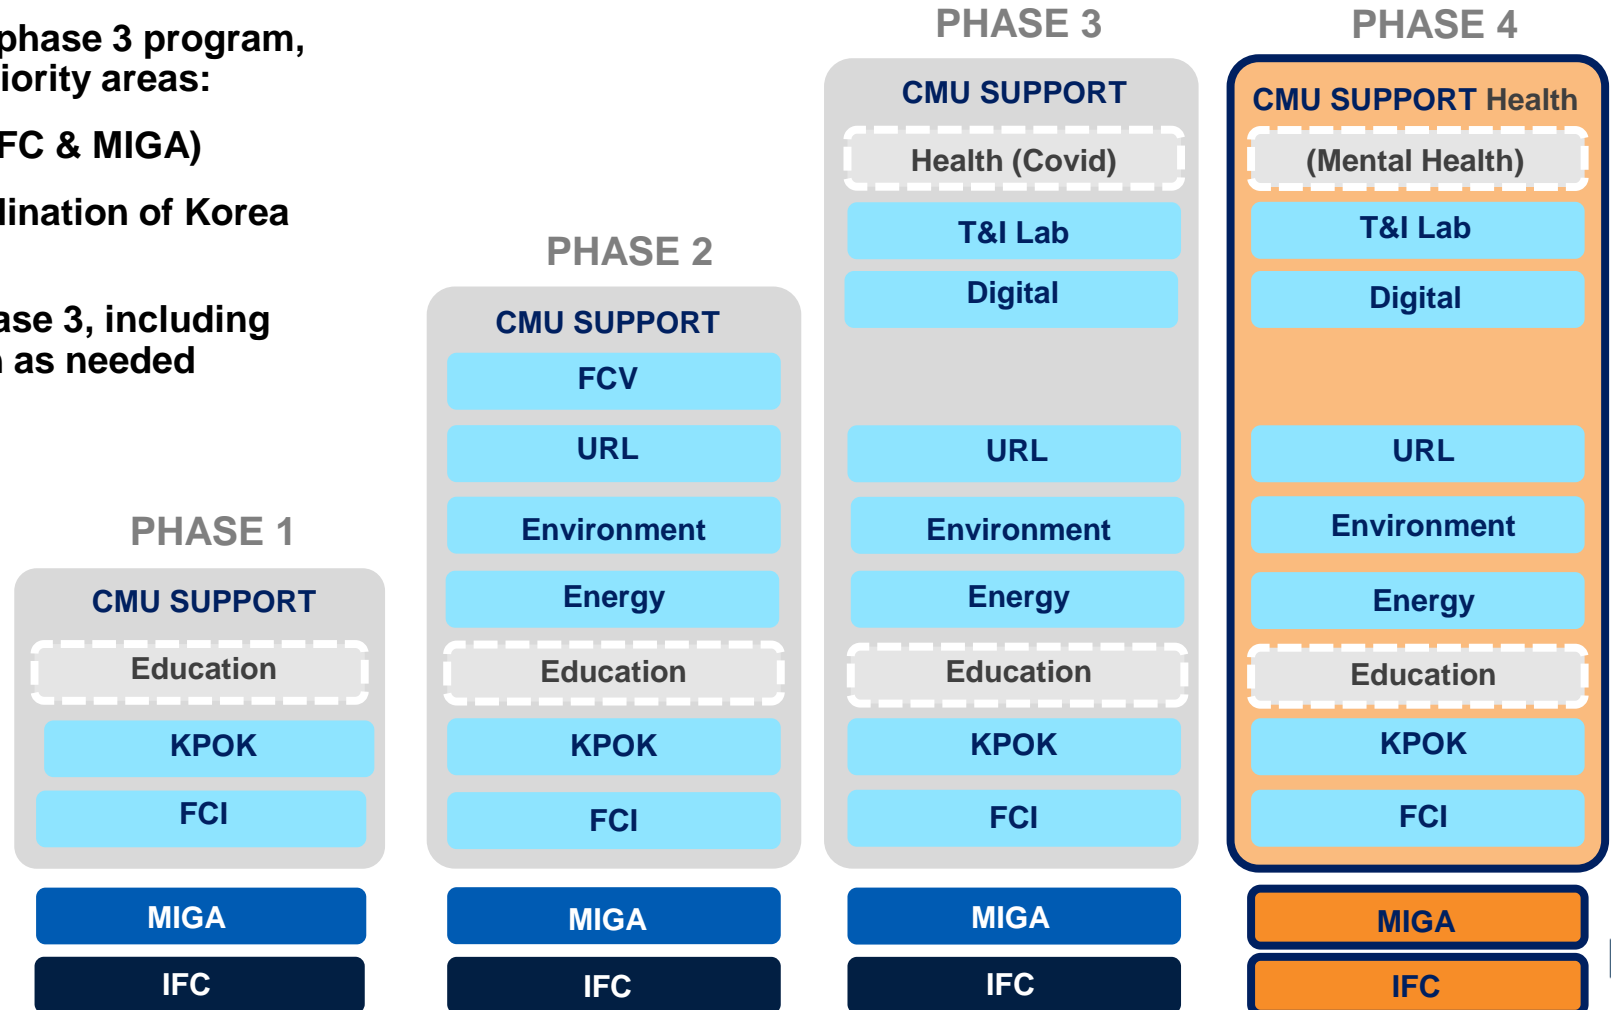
phase 3 program, iority areas:

FC & MIGA)

lination of Korea

ase 3, including as needed

PHASE 1

CMU SUPPORT
Education
KPOK
FCI
MIGA
IFC

PHASE 2

CMU SUPPORT
FCV
URL
Environment
Energy
Education
KPOK
FCI
MIGA
IFC

PHASE 3

CMU SUPPORT
Health (Covid)
T&I Lab
Digital
URL
Environment
Energy
Education
KPOK
FCI
MIGA
IFC

PHASE 4

CMU SUPPORT Health
(Mental Health)
T&I Lab
Digital
URL
Environment
Energy
Education
KPOK
FCI
MIGA
IFC